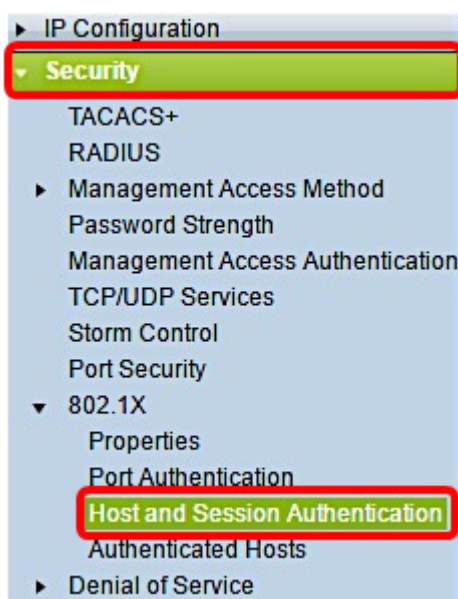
IP Configuration
Security
TACACS+
RADIUS
Management Access Method
Password Strength
Management Access Authentication
TCP/UDP Services
Storm Control
Port Security
802.1X
Properties
Port Authentication
Host and Session Authentication
Authenticated Hosts
Denial of Service